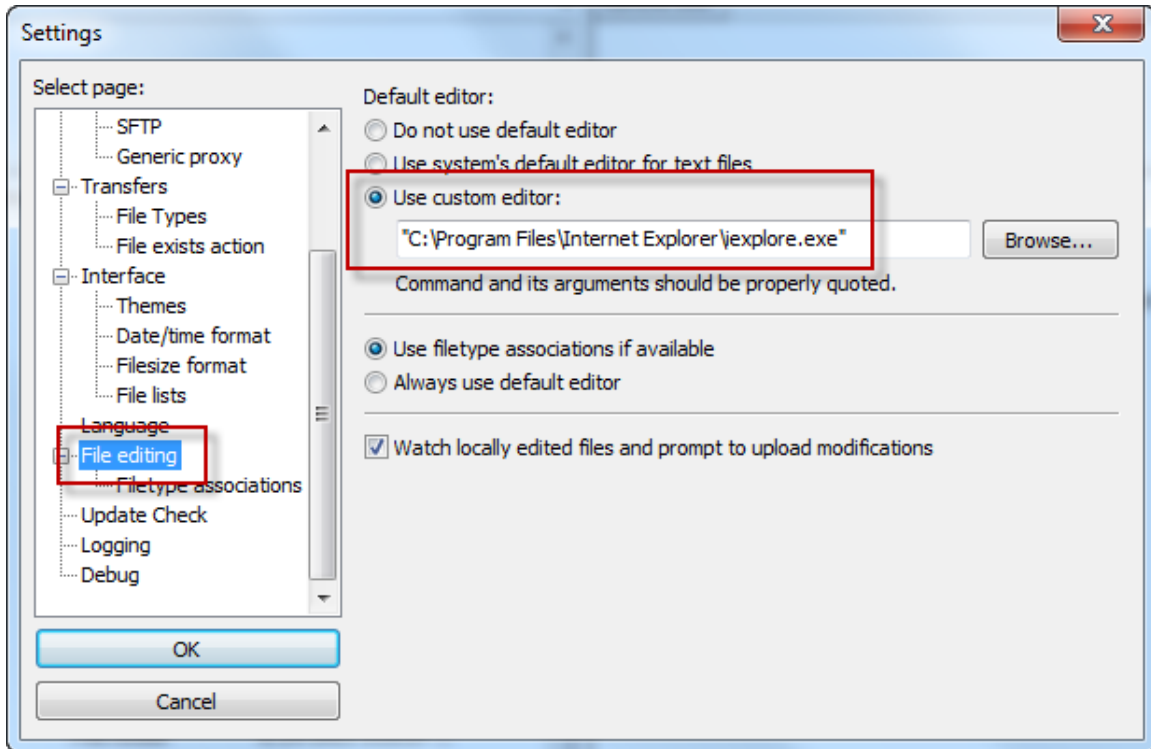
Settings

Select page:
SFTP
Generic proxy
Transfers
File Types
File exists action
Interface
Themes
Date/time format
Filesize format
File lists
Language
File editing
Filetype associations
Update Check
Logging
Debug

OK
Cancel

Default editor:
Do not use default editor
Use system's default editor for text files
Use custom editor:
"C:\Program Files\Internet Explorer\iexplore.exe"
Browse...
Command and its arguments should be properly quoted.

Use filetype associations if available
Always use default editor

Watch locally edited files and prompt to upload modifications